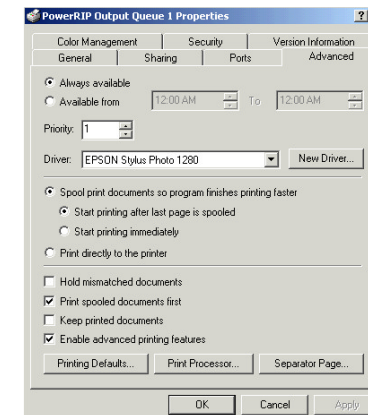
PowerRIP Output Queue 1 Properties ?

Color Management | Security | Version Information
General | Sharing | Ports | Advanced

Always available
Available from 12:00 AM To 12:00 AM

Priority: 1

Driver: EPSON Stylus Photo 1280 New Driver...

Spool print documents so program finishes printing faster
Start printing after last page is spooled
Start printing immediately
Print directly to the printer

Hold mismatched documents
Print spooled documents first
Keep printed documents
Enable advanced printing features

Printing Defaults... Print Processor... Separator Page...

OK Cancel Apply